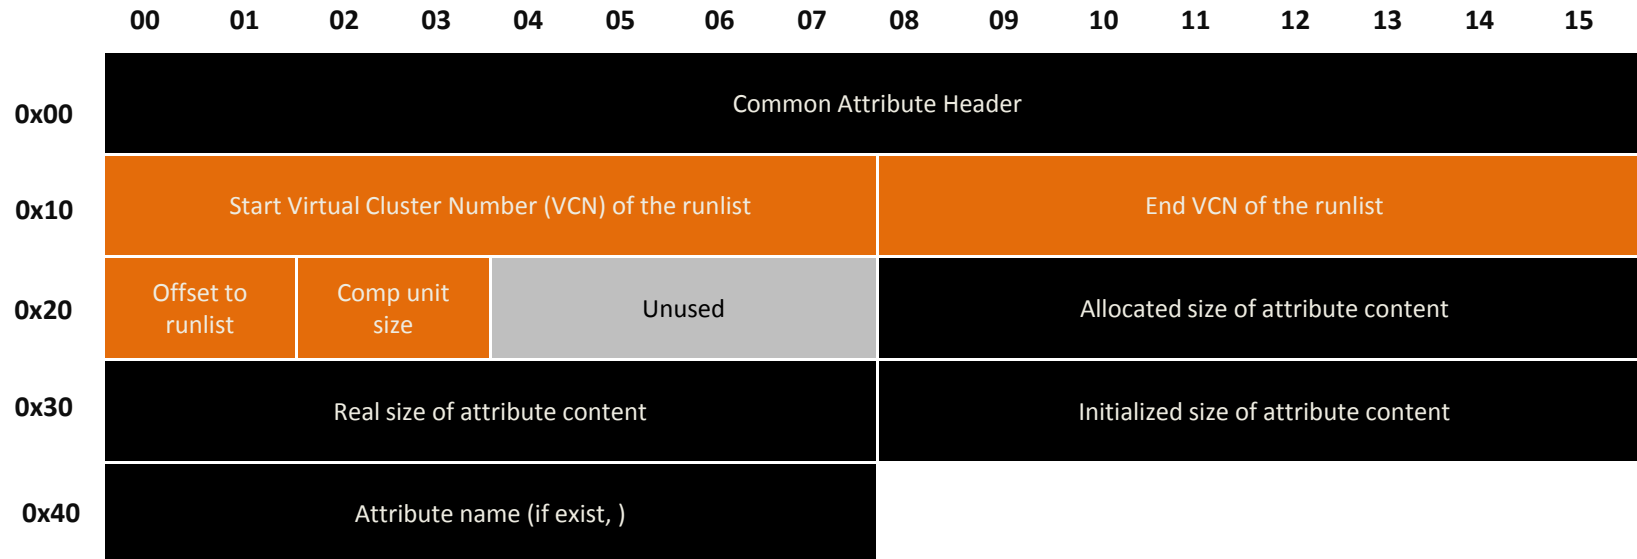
|  | 00 | 01 | 02 | 03 | 04 | 05 | 06 | 07 | 08 | 09 | 10 | 11 | 12 | 13 | 14 | 15 |
|---|---|---|---|---|---|---|---|---|---|---|---|---|---|---|---|---|
| 0x00 | Common Attribute Header | | | | | | | | | | | | | | | |
| 0x10 | Start Virtual Cluster Number (VCN) of the runlist | | | | | | | | End VCN of the runlist | | | | | | | |
| 0x20 | Offset to runlist | | Comp unit size | | Unused | | | | Allocated size of attribute content | | | | | | | |
| 0x30 | Real size of attribute content | | | | | | | | Initialized size of attribute content | | | | | | | |
| 0x40 | Attribute name (if exist, ) | | | | | | | | | | | | | | | |